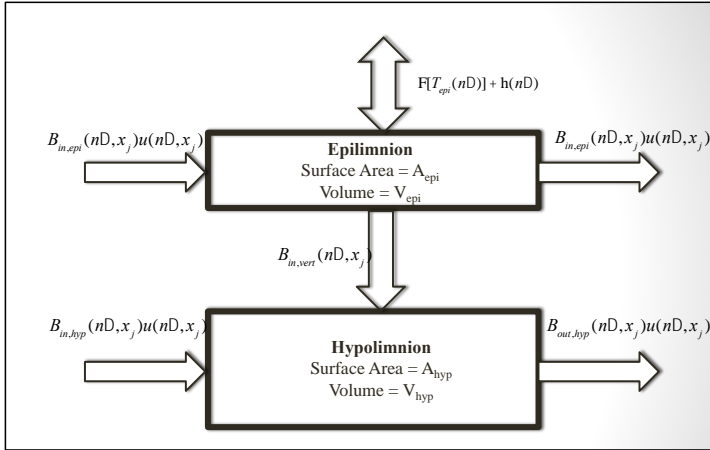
$F[T_{epi}(nD)] + h(nD)$

$B_{in,epi}(nD,x_j)u(nD,x_j)$

**Epilimnion**
Surface Area = $A_{epi}$
Volume = $V_{epi}$

$B_{in,epi}(nD,x_j)u(nD,x_j)$

$B_{in,vert}(nD,x_j)$

$B_{in,hyp}(nD,x_j)u(nD,x_j)$

**Hypolimnion**
Surface Area = $A_{hyp}$
Volume = $V_{hyp}$

$B_{out,hyp}(nD,x_j)u(nD,x_j)$